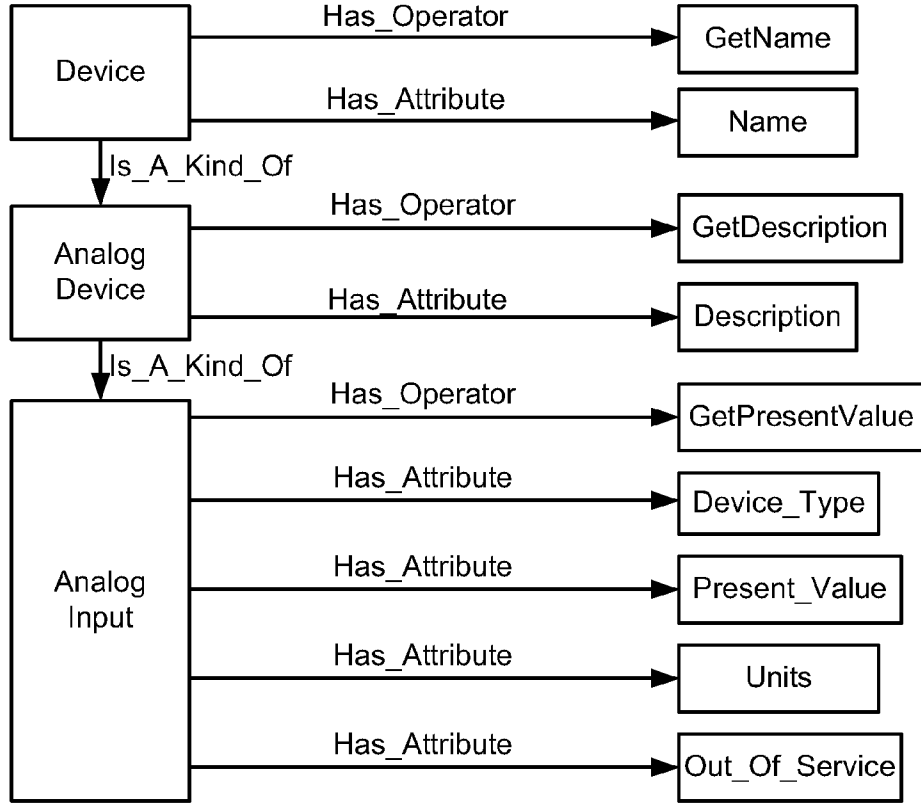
Device
Has_Operator
GetName
Has_Attribute
Name
Is_A_Kind_Of
Analog Device
Has_Operator
GetDescription
Has_Attribute
Description
Is_A_Kind_Of
Analog Input
Has_Operator
GetPresentValue
Has_Attribute
Device_Type
Has_Attribute
Present_Value
Has_Attribute
Units
Has_Attribute
Out_Of_Service